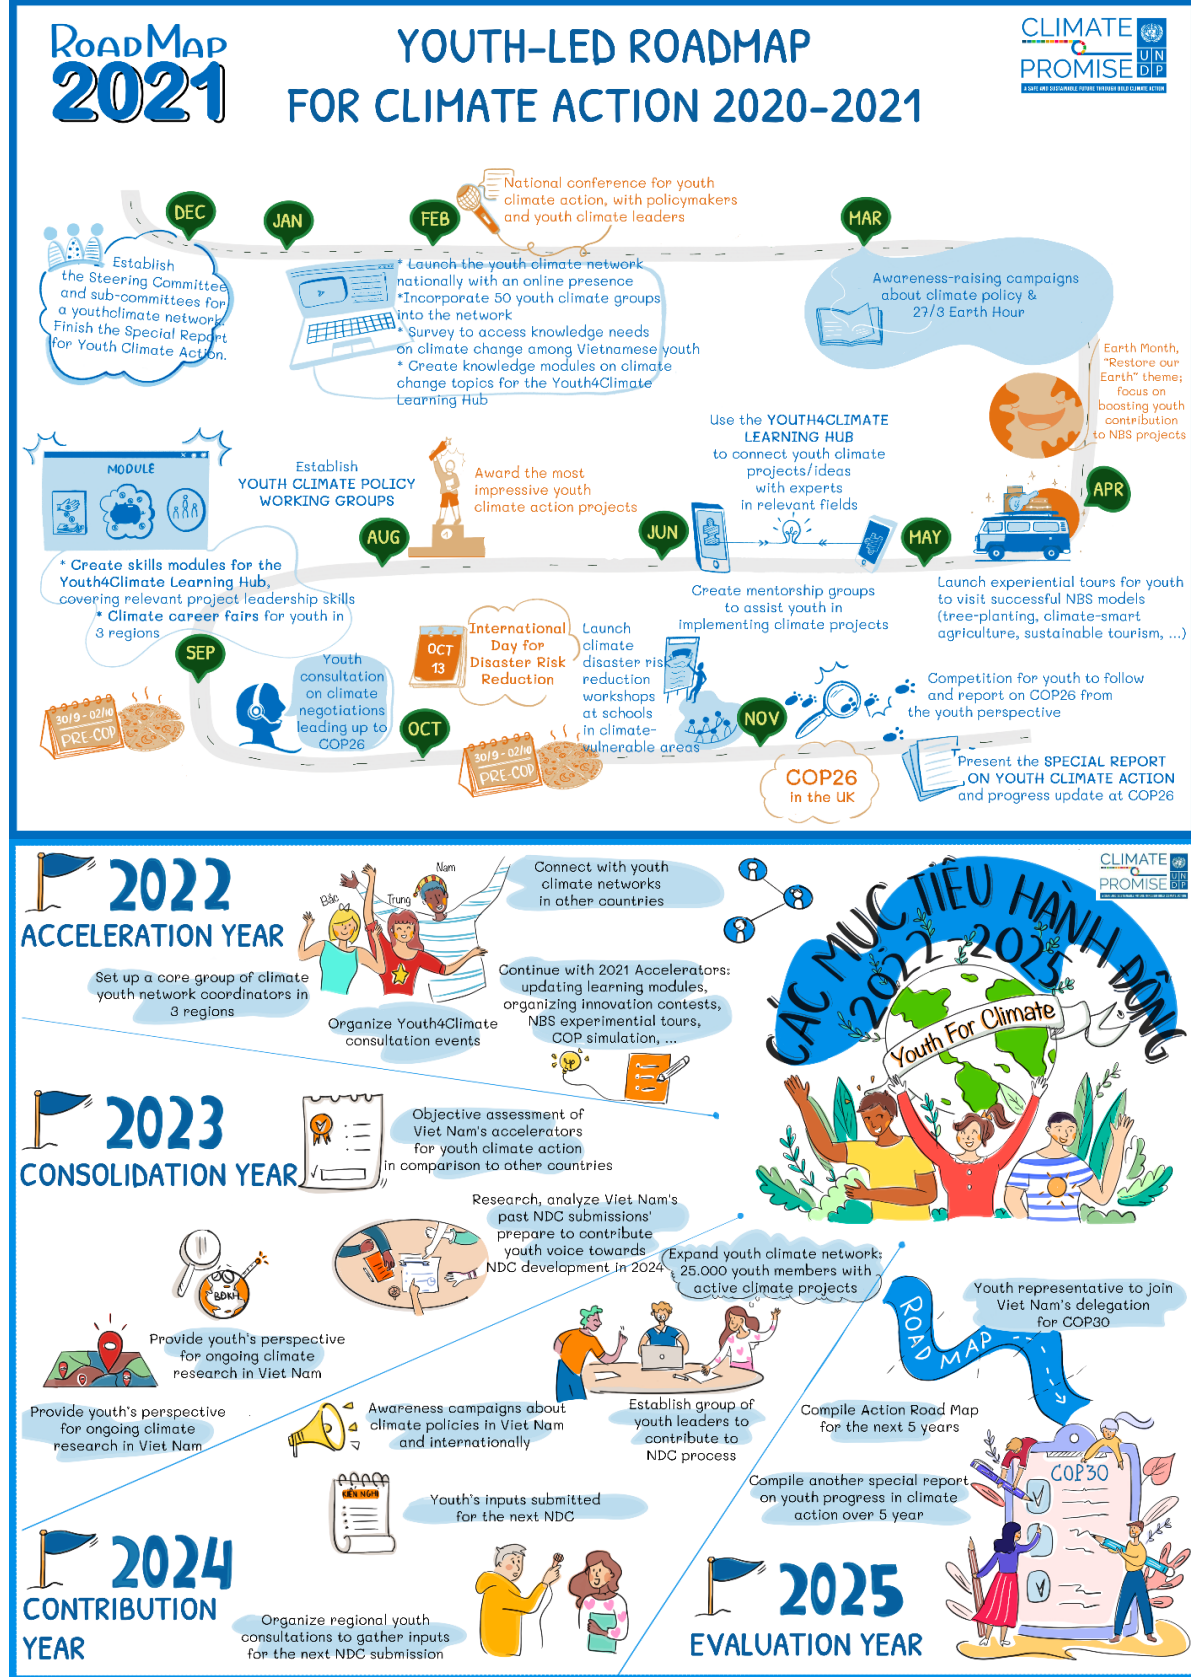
RoadMap 2021

YOUTH-LED ROADMAP FOR CLIMATE ACTION 2020-2021

CLIMATE PROMISE UNDP

A SAFE AND SUSTAINABLE FUTURE THROUGH BOLD CLIMATE ACTION

DEC

JAN

FEB

MAR

Establish the Steering Committee and sub-committees for a youthclimate network. Finish the Special Report for Youth Climate Action.

National conference for youth climate action, with policymakers and youth climate leaders

* Launch the youth climate network nationally with an online presence
*Incorporate 50 youth climate groups into the network
* Survey to access knowledge needs on climate change among Vietnamese youth
* Create knowledge modules on climate change topics for the Youth4Climate Learning Hub

Awareness-raising campaigns about climate policy & 27/3 Earth Hour

Earth Month, "Restore our Earth" theme; focus on boosting youth contribution to NBS projects

MODULE

Establish YOUTH CLIMATE POLICY WORKING GROUPS

Award the most impressive youth climate action projects

Use the YOUTH4CLIMATE LEARNING HUB to connect youth climate projects/ideas with experts in relevant fields

APR

AUG

JUN

MAY

* Create skills modules for the Youth4Climate Learning Hub, covering relevant project leadership skills
* Climate career fairs for youth in 3 regions

Create mentorship groups to assist youth in implementing climate projects

Launch experiential tours for youth to visit successful NBS models (tree-planting, climate-smart agriculture, sustainable tourism, ...)

OCT 13

International Day for Disaster Risk Reduction

Launch climate disaster risk reduction workshops at schools in climate-vulnerable areas

SEP

Youth consultation on climate negotiations leading up to COP26

Competition for youth to follow and report on COP26 from the youth perspective

30/9 - 02/10 PRE-COP

OCT

30/9 - 02/10 PRE-COP

NOV

Present the SPECIAL REPORT ON YOUTH CLIMATE ACTION and progress update at COP26

COP26 in the UK

2022 ACCELERATION YEAR

Bảo

Trung

Nam

Connect with youth climate networks in other countries

CLIMATE PROMISE UNDP

CÁC MỤC TIÊU HÀNH ĐỘNG 2022-2025

Youth For Climate

Set up a core group of climate youth network coordinators in 3 regions

Organize Youth4Climate consultation events

Continue with 2021 Accelerators: updating learning modules, organizing innovation contests, NBS experimental tours, COP simulation, ...

2023 CONSOLIDATION YEAR

Objective assessment of Viet Nam's accelerators for youth climate action in comparison to other countries

Research, analyze Viet Nam's past NDC submissions' prepare to contribute youth voice towards NDC development in 2024

Expand youth climate network: 25.000 youth members with active climate projects

BĐKH

ROAD MAP

Youth representative to join Viet Nam's delegation for COP30

Provide youth's perspective for ongoing climate research in Viet Nam

Provide youth's perspective for ongoing climate research in Viet Nam

Awareness campaigns about climate policies in Viet Nam and internationally

Establish group of youth leaders to contribute to NDC process

Compile Action Road Map for the next 5 years

KIẾN NGHỊ

Youth's inputs submitted for the next NDC

Compile another special report on youth progress in climate action over 5 year

COP30

2024 CONTRIBUTION YEAR

Organize regional youth consultations to gather inputs for the next NDC submission

2025 EVALUATION YEAR